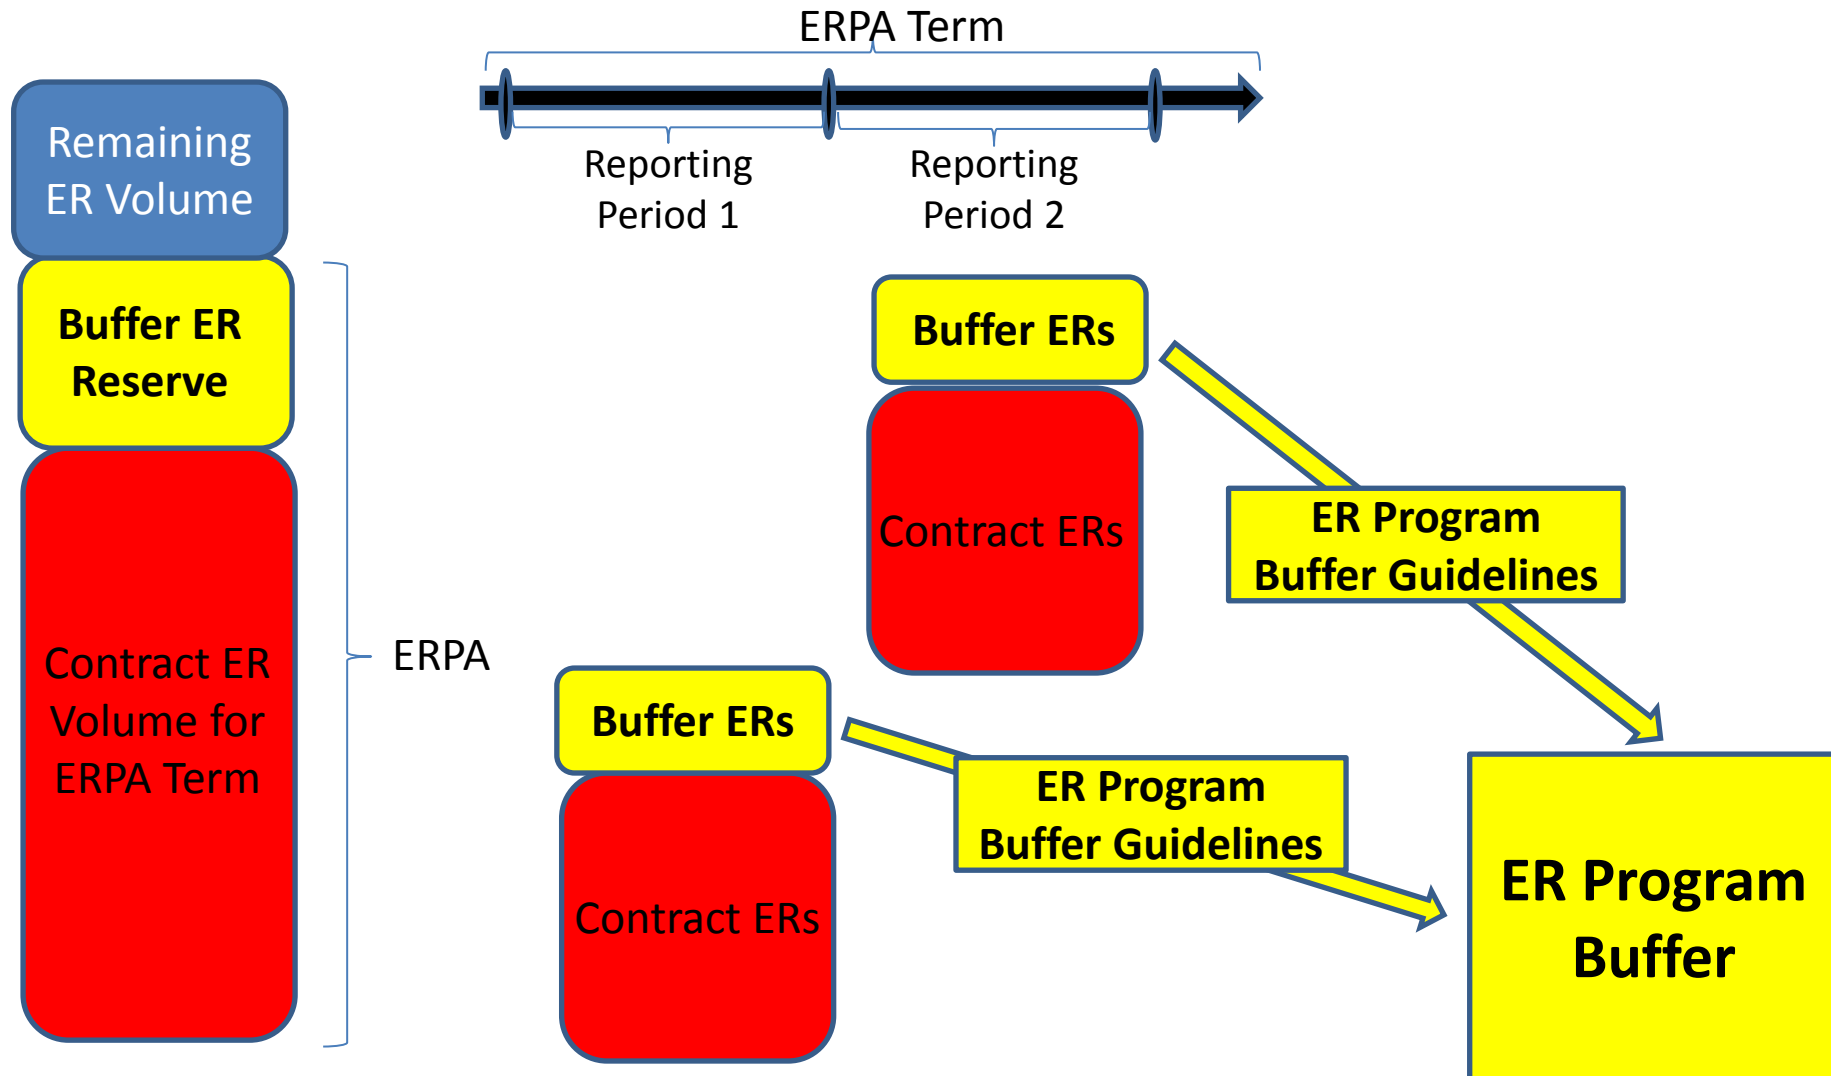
ERPA Term

Reporting Period 1

Reporting Period 2

Remaining ER Volume

Buffer ER Reserve

Contract ER Volume for ERPA Term

ERPA

Buffer ERs

Contract ERs

ER Program Buffer Guidelines

Buffer ERs

Contract ERs

ER Program Buffer Guidelines

ER Program Buffer